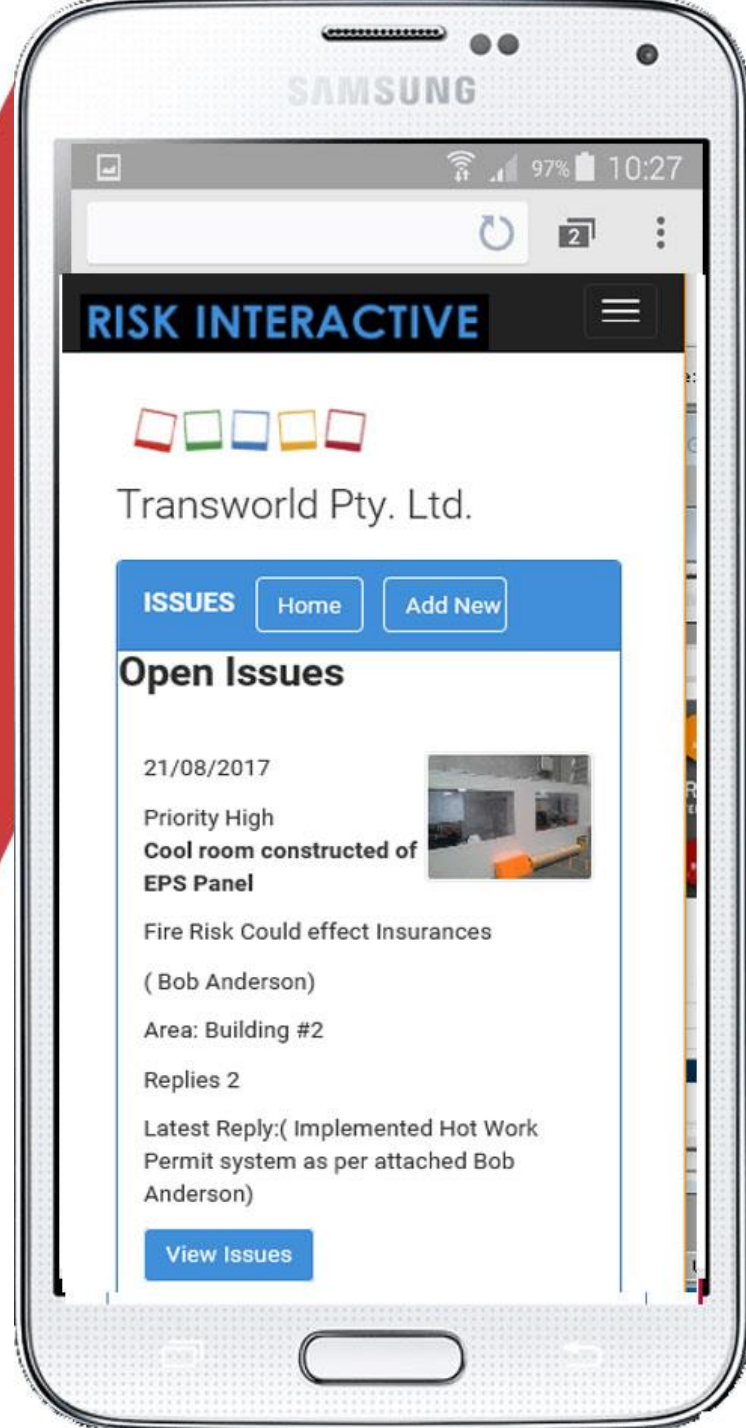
SAMSUNG

97% 10:27

2

RISK INTERACTIVE

Transworld Pty. Ltd.

ISSUES Home Add New

Open Issues

21/08/2017

Priority High

**Cool room constructed of EPS Panel**

Fire Risk Could effect Insurances

( Bob Anderson)

Area: Building #2

Replies 2

Latest Reply:( Implemented Hot Work Permit system as per attached Bob Anderson)

View Issues